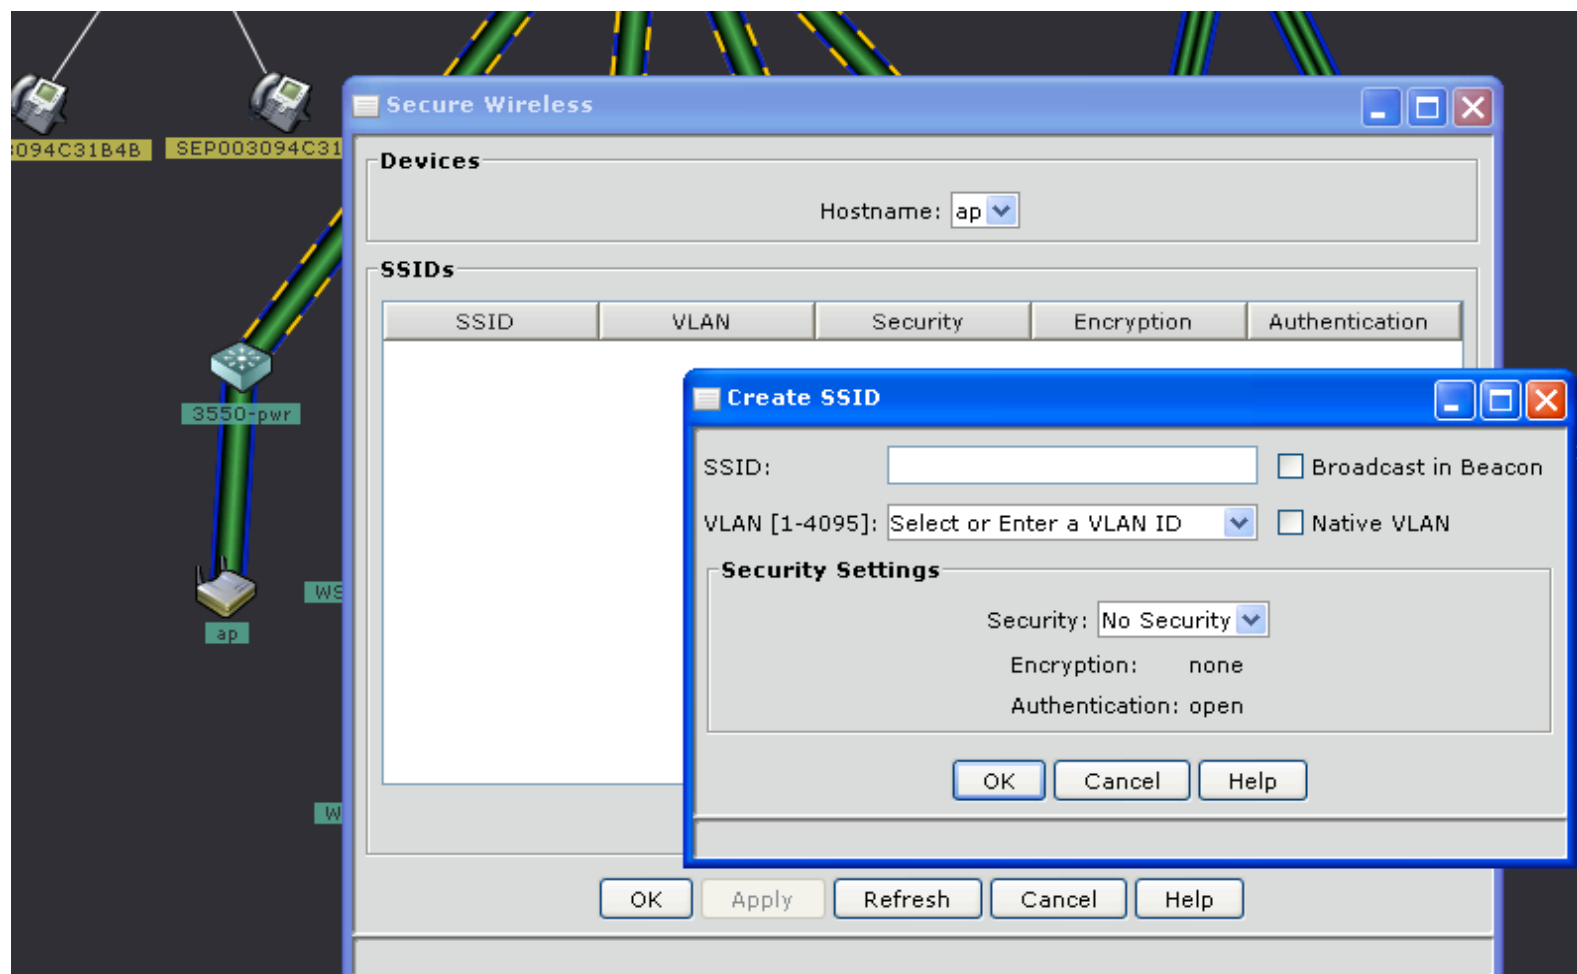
094C31B4B
SEP003094C31
3550-pwr
ap
WS
W

Secure Wireless

Devices

Hostname: ap

SSIDs

| SSID | VLAN | Security | Encryption | Authentication |
|---|---|---|---|---|

Create SSID

SSID:
Broadcast in Beacon
VLAN [1-4095]: Select or Enter a VLAN ID
Native VLAN

Security Settings

Security: No Security
Encryption: none
Authentication: open

OK Cancel Help

OK Apply Refresh Cancel Help